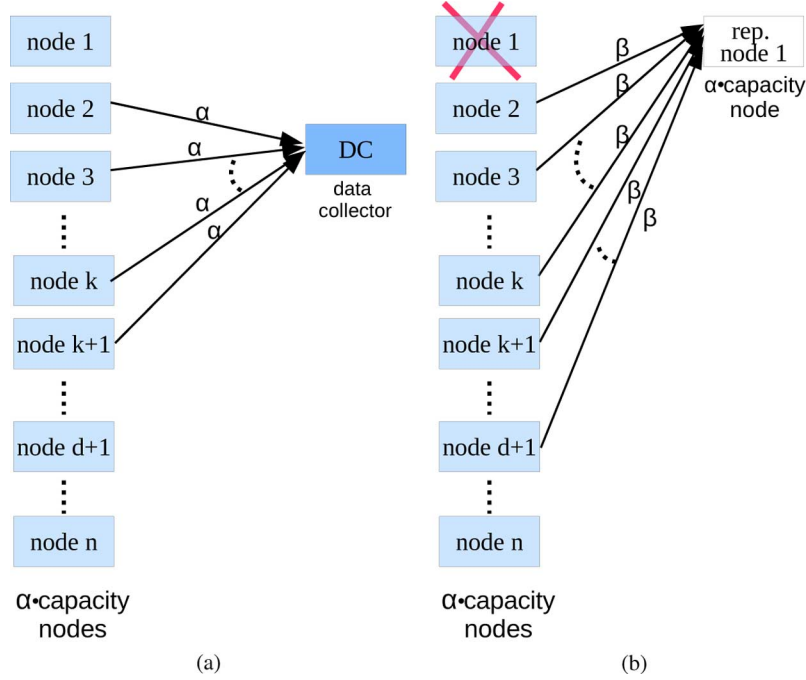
node 1
node 2
node 3
node k
node k+1
node d+1
node n

α
α
α
α

DC
data collector

α•capacity nodes

(a)

node 1
node 2
node 3
node k
node k+1
node d+1
node n

β
β
β
β
β

rep. node 1
α•capacity node

α•capacity nodes

(b)